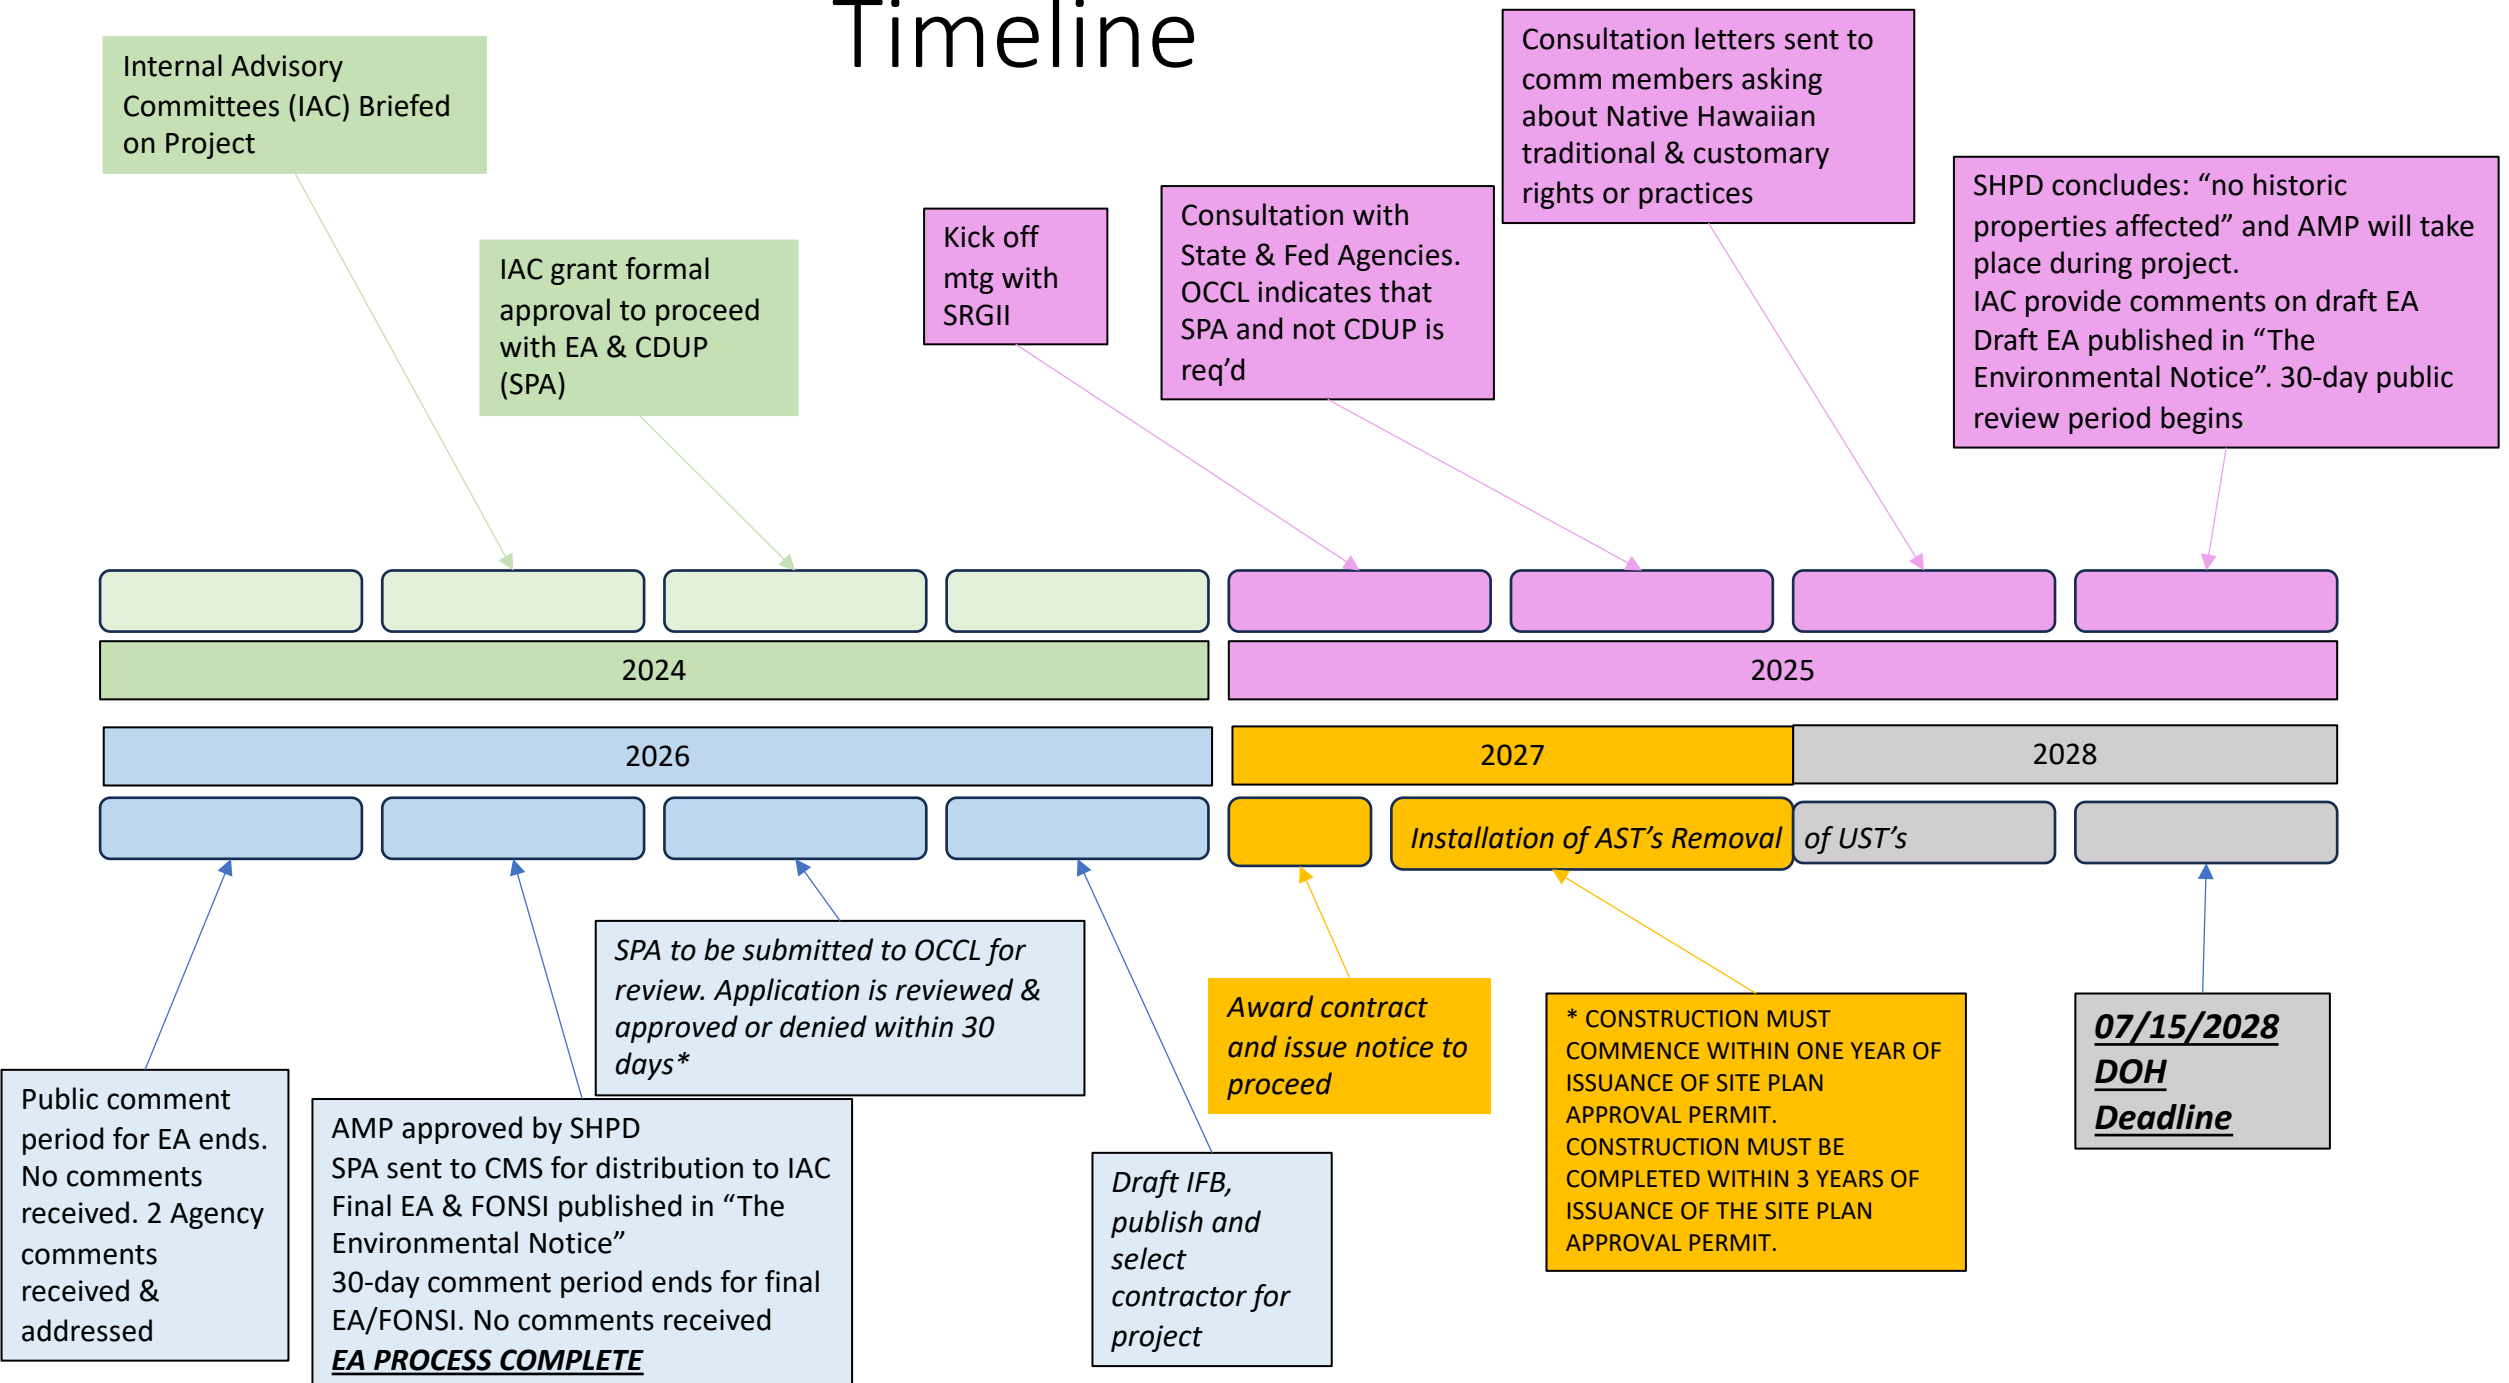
Timeline

Internal Advisory Committees (IAC) Briefed on Project

IAC grant formal approval to proceed with EA & CDUP (SPA)

Kick off mtg with SRGII

Consultation with State & Fed Agencies. OCCL indicates that SPA and not CDUP is req'd

Consultation letters sent to comm members asking about Native Hawaiian traditional & customary rights or practices

SHPD concludes: "no historic properties affected" and AMP will take place during project.
IAC provide comments on draft EA
Draft EA published in "The Environmental Notice". 30-day public review period begins

2024

2025

2026

2027

2028

*Installation of AST's Removal* *of UST's*

Public comment period for EA ends. No comments received. 2 Agency comments received & addressed

AMP approved by SHPD
SPA sent to CMS for distribution to IAC
Final EA & FONSI published in "The Environmental Notice"
30-day comment period ends for final EA/FONSI. No comments received
***EA PROCESS COMPLETE***

*SPA to be submitted to OCCL for review. Application is reviewed & approved or denied within 30 days**

*Draft IFB, publish and select contractor for project*

*Award contract and issue notice to proceed*

* CONSTRUCTION MUST COMMENCE WITHIN ONE YEAR OF ISSUANCE OF SITE PLAN APPROVAL PERMIT. CONSTRUCTION MUST BE COMPLETED WITHIN 3 YEARS OF ISSUANCE OF THE SITE PLAN APPROVAL PERMIT.

***07/15/2028 DOH Deadline***